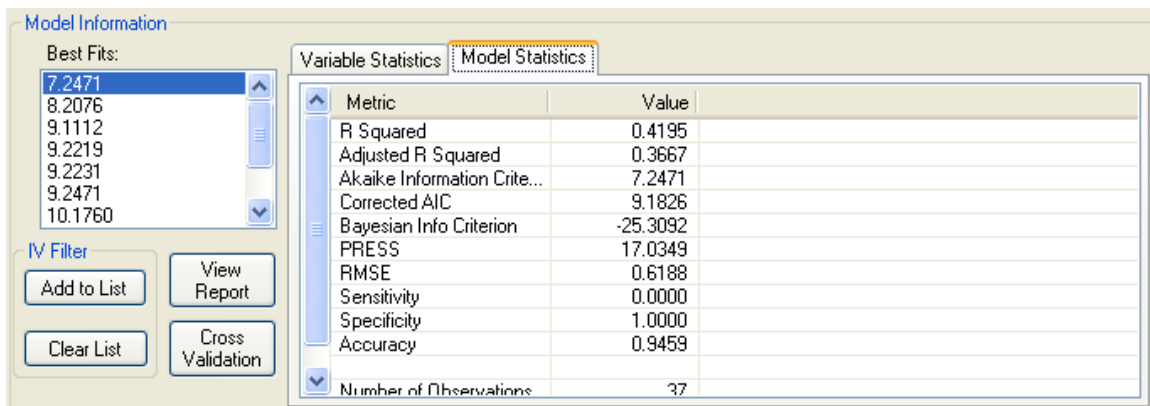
Model Information

Best Fits:

7.2471
8.2076
9.1112
9.2219
9.2231
9.2471
10.1760

IV Filter

Add to List

View Report

Clear List

Cross Validation

Variable Statistics | Model Statistics

| Metric | Value |
|---|---|
| R Squared | 0.4195 |
| Adjusted R Squared | 0.3667 |
| Akaike Information Crite... | 7.2471 |
| Corrected AIC | 9.1826 |
| Bayesian Info Criterion | -25.3092 |
| PRESS | 17.0349 |
| RMSE | 0.6188 |
| Sensitivity | 0.0000 |
| Specificity | 1.0000 |
| Accuracy | 0.9459 |
| | |
| Number of Observations | 37 |